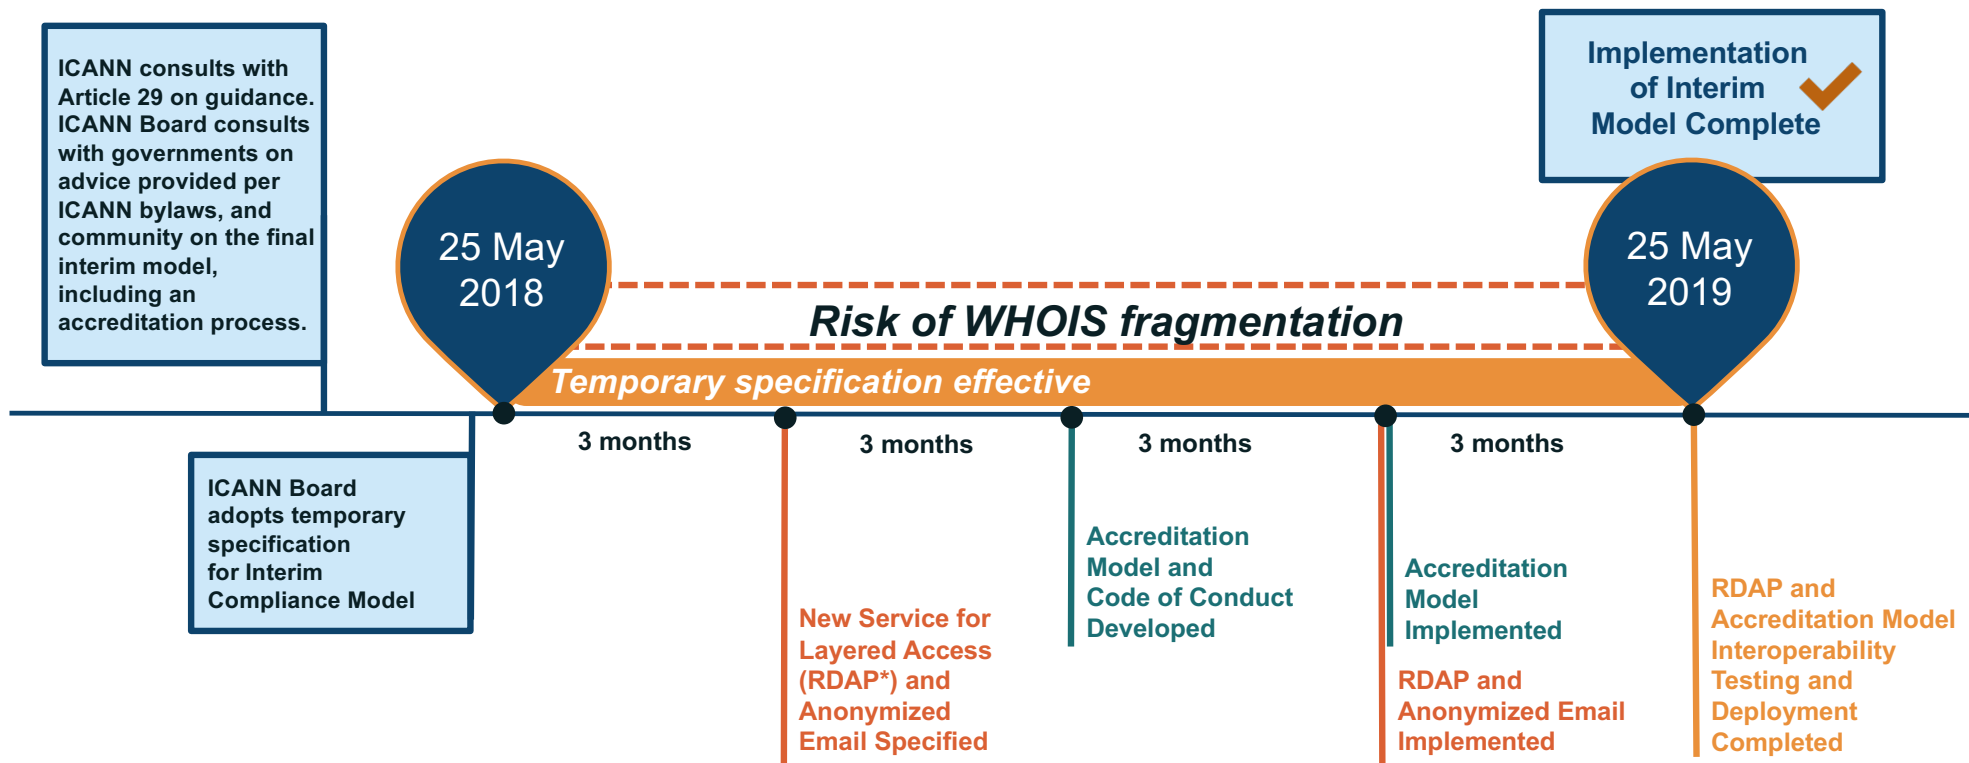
ICANN consults with Article 29 on guidance. ICANN Board consults with governments on advice provided per ICANN bylaws, and community on the final interim model, including an accreditation process.

25 May 2018

Risk of WHOIS fragmentation

Temporary specification effective

Implementation of Interim Model Complete

25 May 2019

ICANN Board adopts temporary specification for Interim Compliance Model

3 months

3 months

3 months

3 months

New Service for Layered Access (RDAP*) and Anonymized Email Specified

Accreditation Model and Code of Conduct Developed

Accreditation Model Implemented

RDAP and Anonymized Email Implemented

RDAP and Accreditation Model Interoperability Testing and Deployment Completed